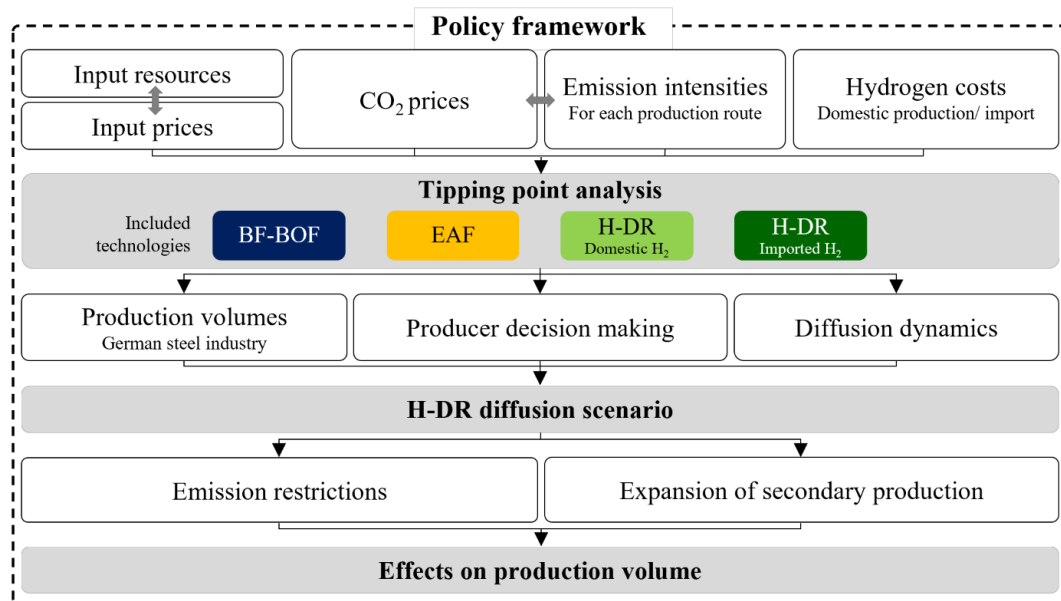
Policy framework

Input resources

Input prices

$CO_2$ prices

Emission intensities
For each production route

Hydrogen costs
Domestic production/ import

Tipping point analysis

Included technologies

BF-BOF

EAF

H-DR
Domestic $H_2$

H-DR
Imported $H_2$

Production volumes
German steel industry

Producer decision making

Diffusion dynamics

H-DR diffusion scenario

Emission restrictions

Expansion of secondary production

Effects on production volume